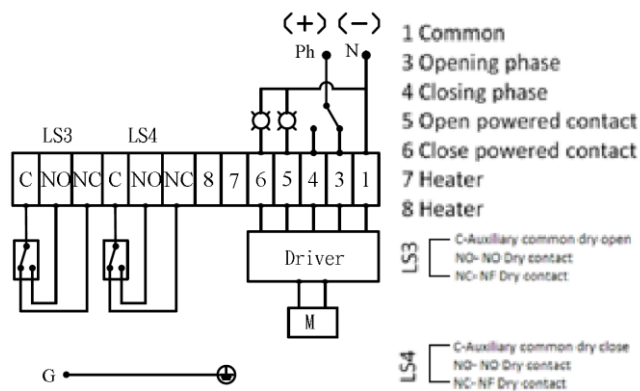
(+) (−)
Ph N

LS3 LS4

C NO NC C NO NC 8 7 6 5 4 3 1

Driver

M

G

1 Common
3 Opening phase
4 Closing phase
5 Open powered contact
6 Close powered contact
7 Heater
8 Heater

LS3
C-Auxiliary common dry open
NO- NO Dry contact
NC- NF Dry contact

LS4
C-Auxiliary common dry close
NO- NO Dry contact
NC- NF Dry contact